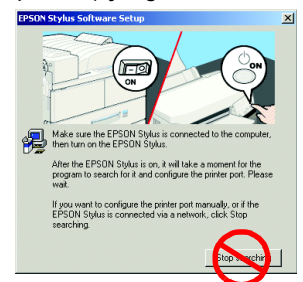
EPSON Stylus Software Setup

ON

ON

Make sure the EPSON Stylus is connected to the computer, then turn on the EPSON Stylus.

After the EPSON Stylus is on, it will take a moment for the program to search for it and configure the printer port. Please wait.

If you want to configure the printer port manually, or if the EPSON Stylus is connected via a network, click Stop searching.

Stop searching